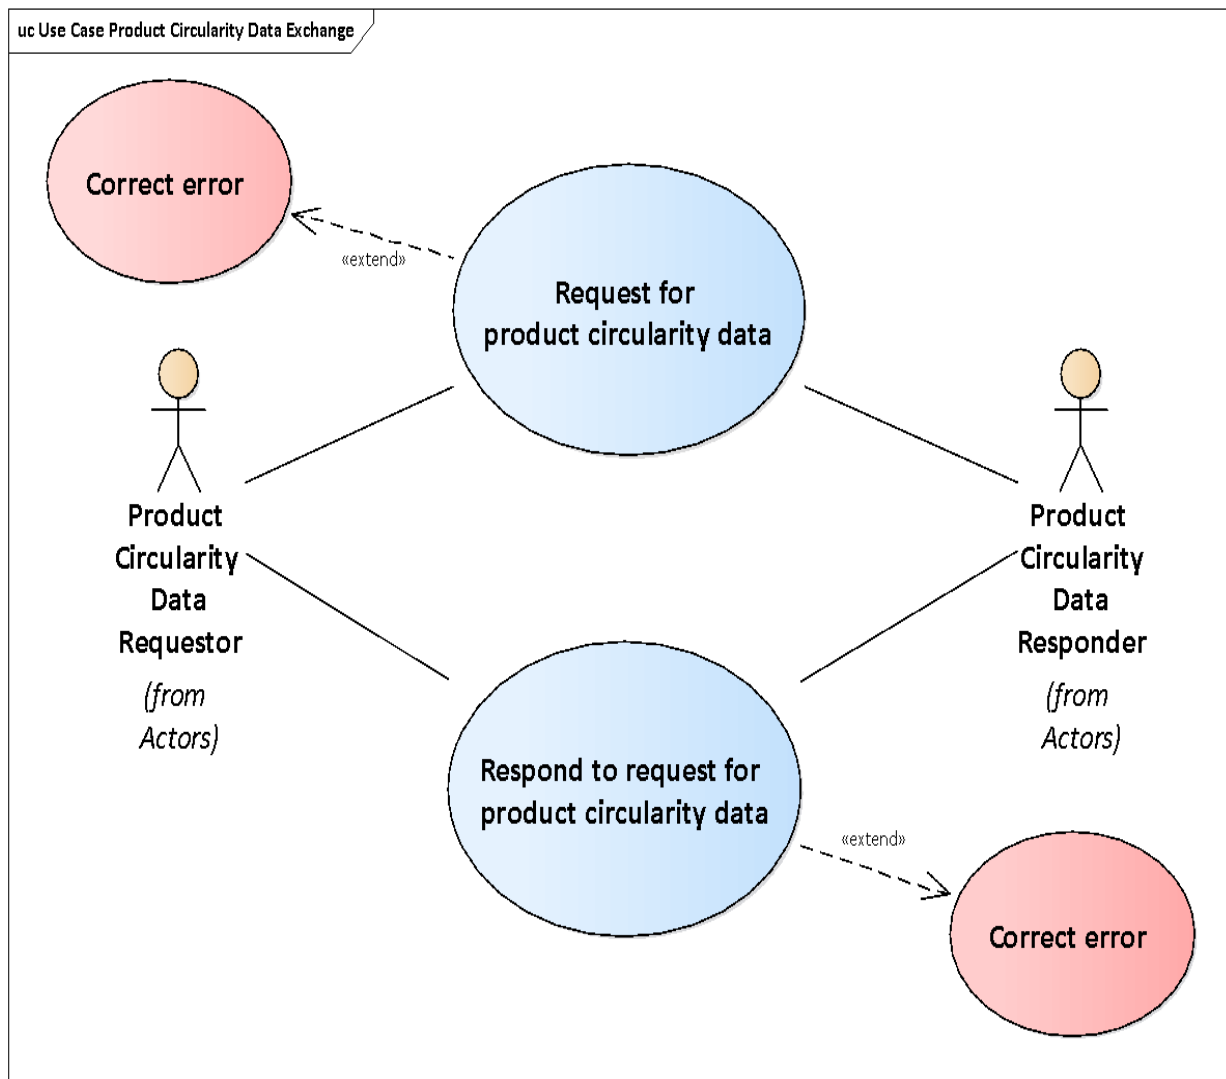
uc Use Case Product Circularity Data Exchange

Correct error

«extend»

Request for product circularity data

Product Circularity Data Requestor

(from Actors)

Product Circularity Data Responder

(from Actors)

Respond to request for product circularity data

«extend»

Correct error